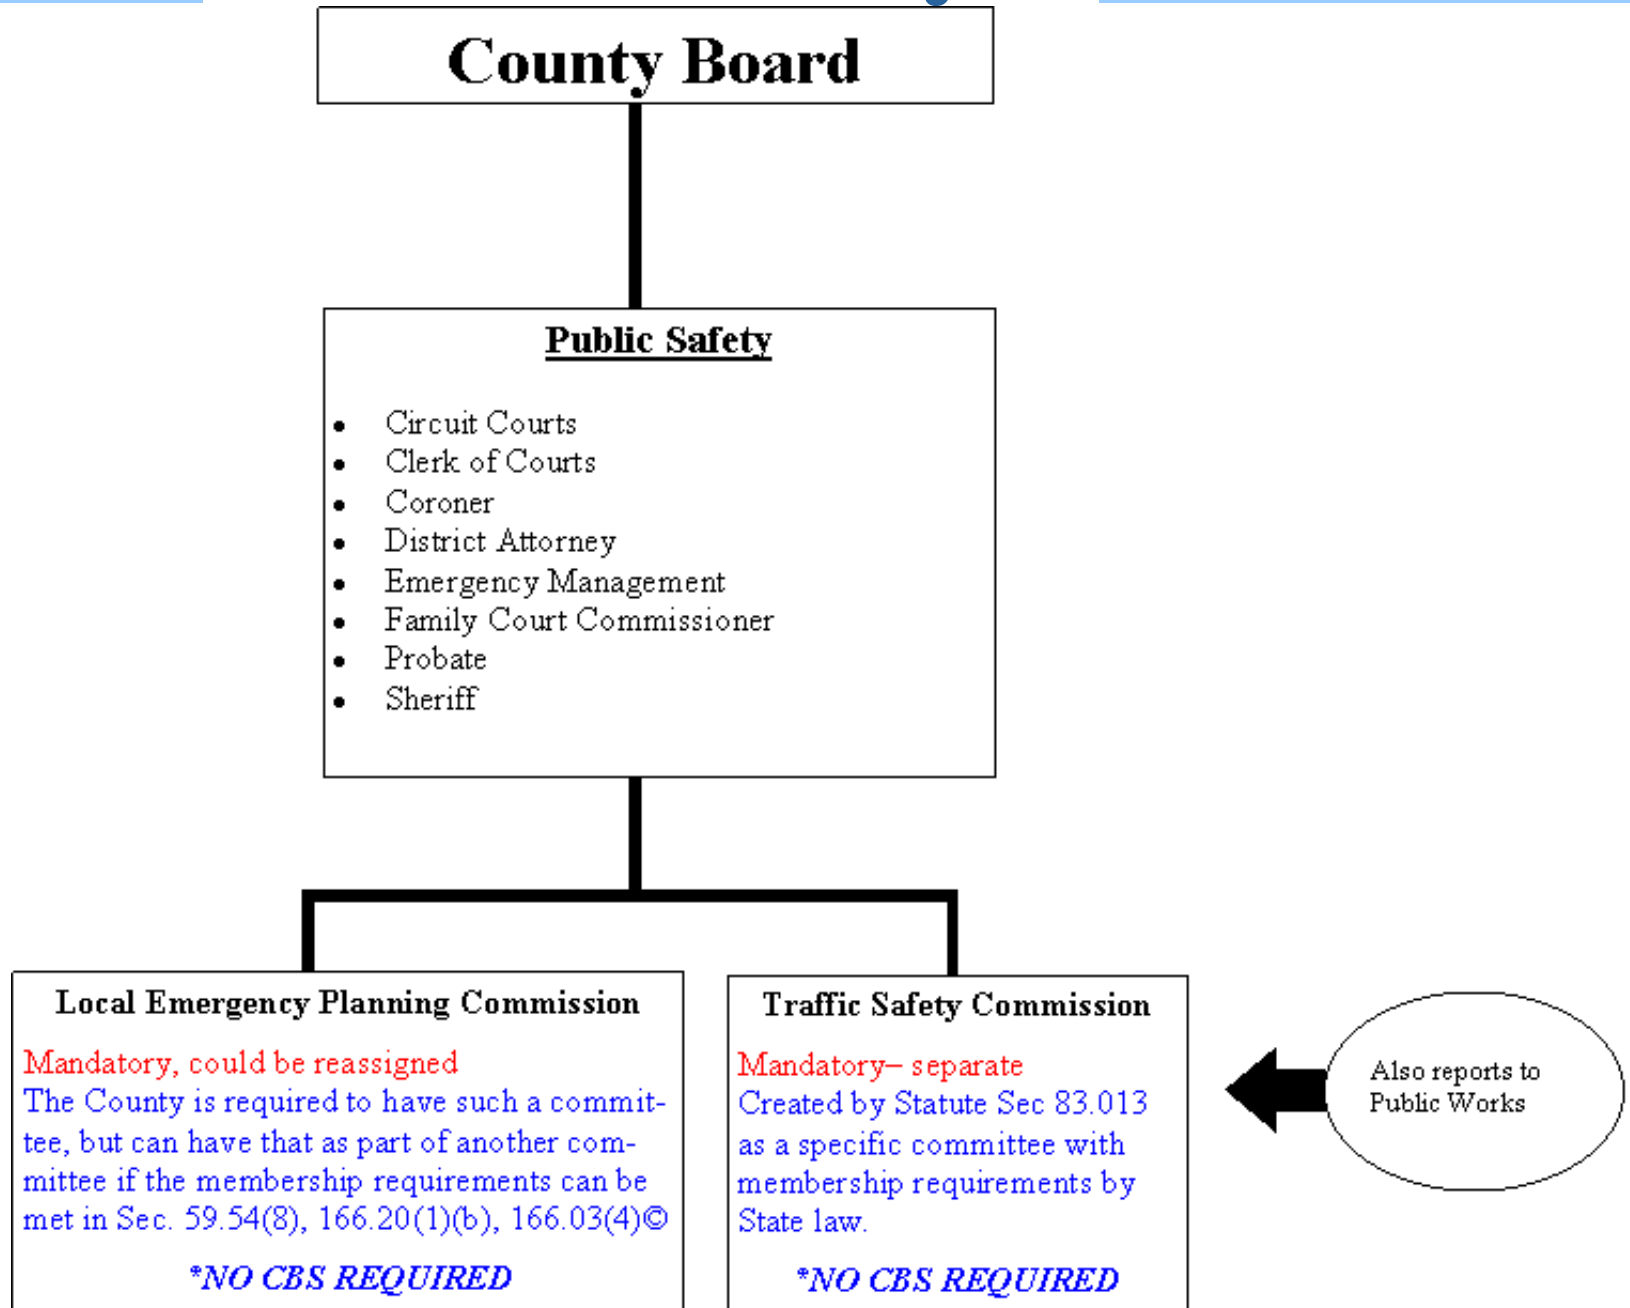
County Board

Public Safety

- Circuit Courts
- Clerk of Courts
- Coroner
- District Attorney
- Emergency Management
- Family Court Commissioner
- Probate
- Sheriff

Local Emergency Planning Commission

Mandatory, could be reassigned
The County is required to have such a committee, but can have that as part of another committee if the membership requirements can be met in Sec. 59.54(8), 166.20(1)(b), 166.03(4)©

*NO CBS REQUIRED

Traffic Safety Commission

Mandatory– separate
Created by Statute Sec 83.013 as a specific committee with membership requirements by State law.

*NO CBS REQUIRED

Also reports to Public Works